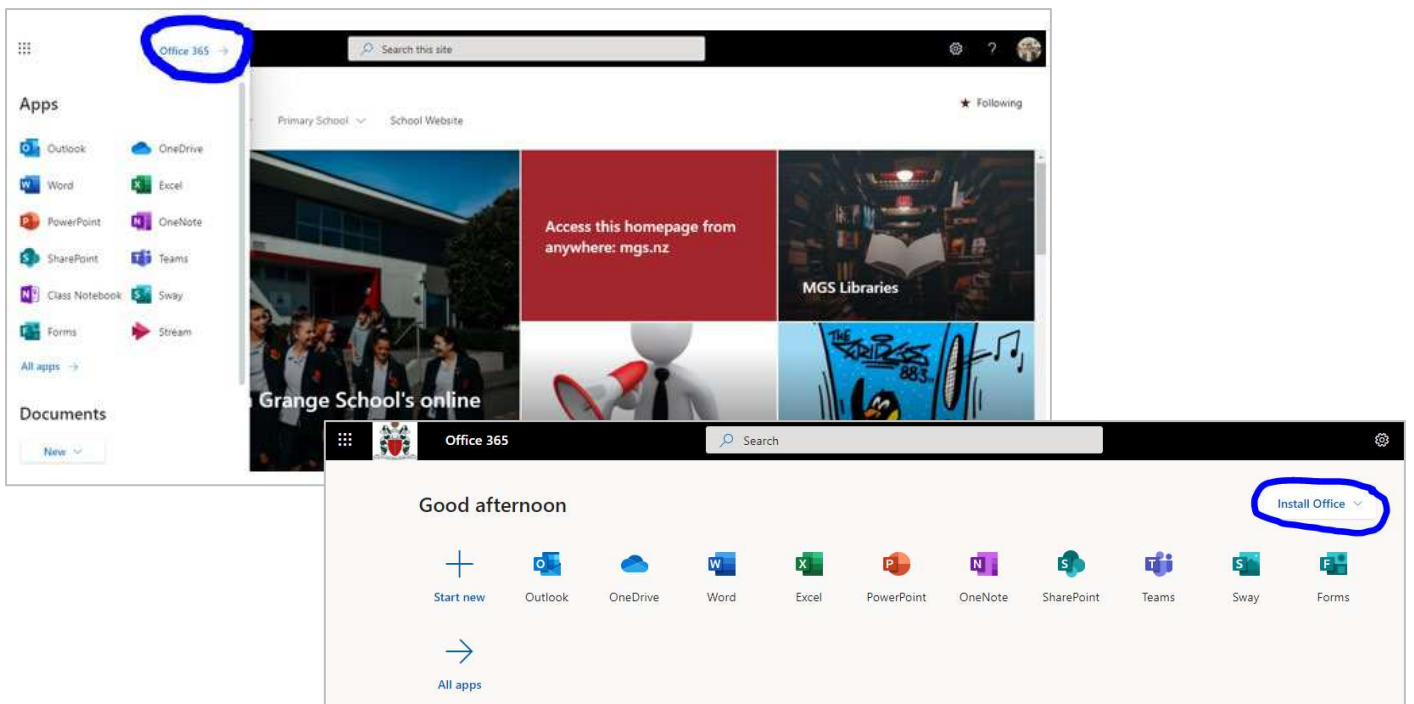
Office 365 →

Search this site

Apps

Outlook
OneDrive
Word
Excel
PowerPoint
OneNote
SharePoint
Teams
Class Notebook
Sway
Forms
Stream

All apps →

Documents

New

Primary School
School Website

★ Following

Access this homepage from anywhere: mgs.nz

MGS Libraries

THE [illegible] 88.3

Grange School's online

Office 365

Search

Good afternoon

Install Office

Start new
Outlook
OneDrive
Word
Excel
PowerPoint
OneNote
SharePoint
Teams
Sway
Forms

All apps